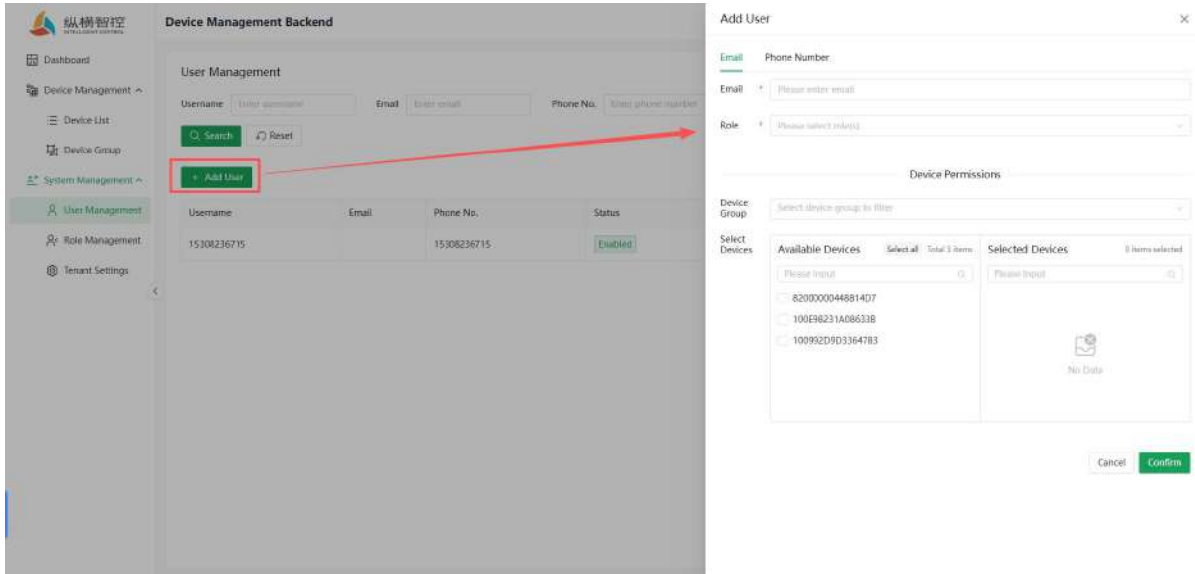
纵横智控
INTELLIGENT CONTROL

Device Management Backend

Dashboard
Device Management ^
Device List
Device Group
System Management ^
User Management
Role Management
Tenant Settings

User Management

Username Enter username Email Enter email Phone No. Enter phone number

Search Reset

+ Add User

| Username | Email | Phone No. | Status |
|---|---|---|---|
| 15308236715 | | 15308236715 | Enabled |

Add User

Email Phone Number

Email * Please enter email

Role * Please select role(s)

Device Permissions

Device Group Select device group to filter

Select Devices

Available Devices Select all Total 3 items

Please input

8200000044881 4D7
100E98231A08633B
100992D9D3364783

Selected Devices 0 items selected

Please input

No Data

Cancel Confirm